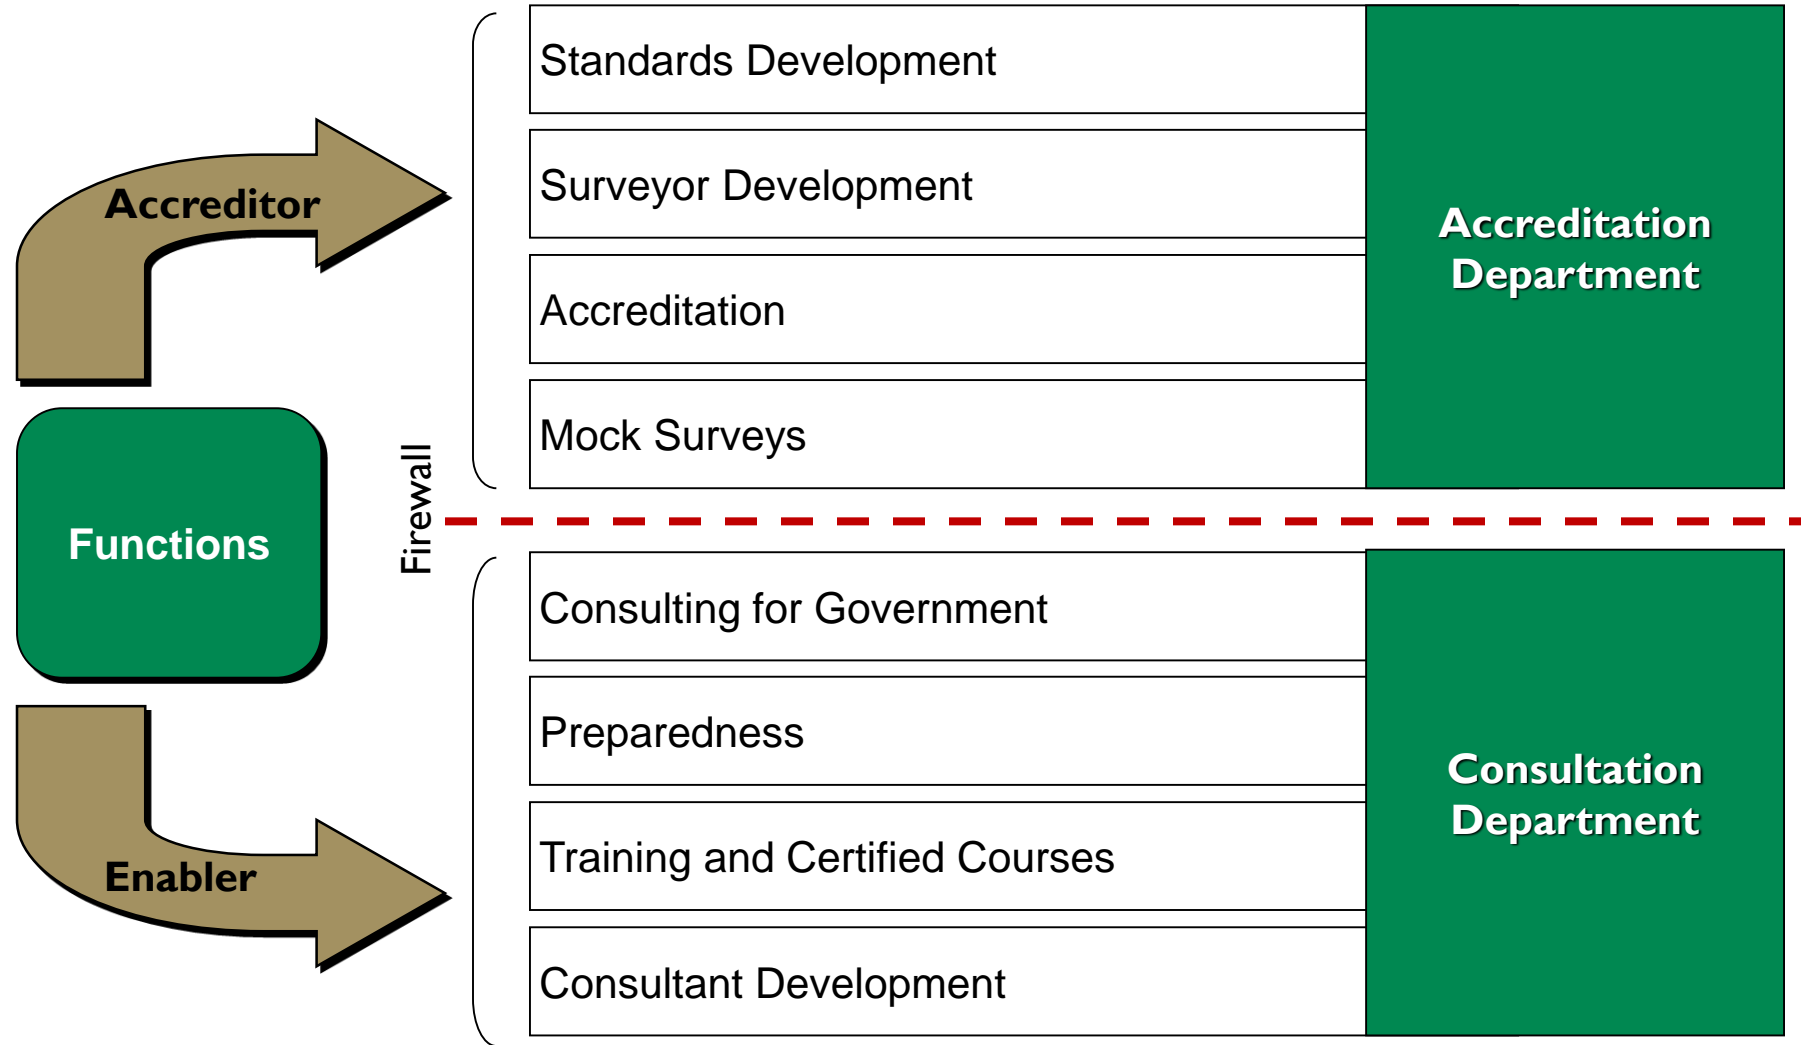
Accreditor

Functions

Enabler

Firewall

Standards Development

Surveyor Development

Accreditation

Mock Surveys

Accreditation Department

Consulting for Government

Preparedness

Training and Certified Courses

Consultant Development

Consultation Department